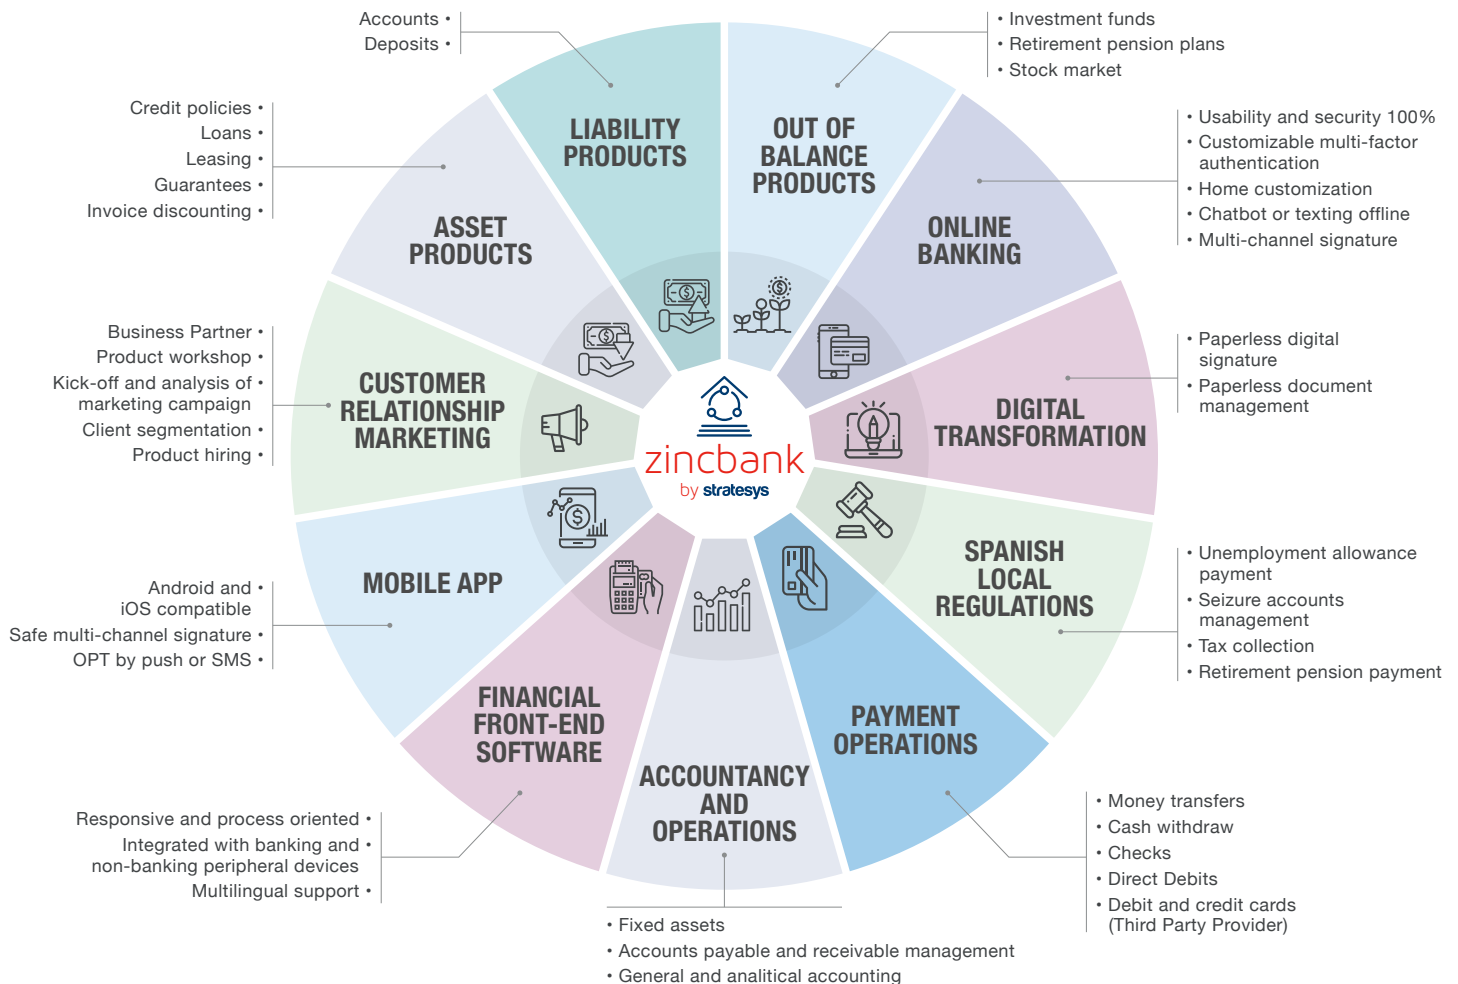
Accounts •
Deposits •

LIABILITY PRODUCTS

OUT OF BALANCE PRODUCTS

• Investment funds
• Retirement pension plans
• Stock market

Credit policies •
Loans •
Leasing •
Guarantees •
Invoice discounting •

ASSET PRODUCTS

ONLINE BANKING

• Usability and security 100%
• Customizable multi-factor authentication
• Home customization
• Chatbot or texting offline
• Multi-channel signature

Business Partner •
Product workshop •
Kick-off and analysis of marketing campaign •
Client segmentation •
Product hiring •

CUSTOMER RELATIONSHIP MARKETING

zincbank
by stratesys

DIGITAL TRANSFORMATION

• Paperless digital signature
• Paperless document management

MOBILE APP

Android and iOS compatible •
Safe multi-channel signature •
OPT by push or SMS •

SPANISH LOCAL REGULATIONS

• Unemployment allowance payment
• Seizure accounts management
• Tax collection
• Retirement pension payment

FINANCIAL FRONT-END SOFTWARE

ACCOUNTANCY AND OPERATIONS

PAYMENT OPERATIONS

Responsive and process oriented •
Integrated with banking and non-banking peripheral devices •
Multilingual support •

• Money transfers
• Cash withdraw
• Checks
• Direct Debits
• Debit and credit cards (Third Party Provider)

• Fixed assets
• Accounts payable and receivable management
• General and analitical accounting